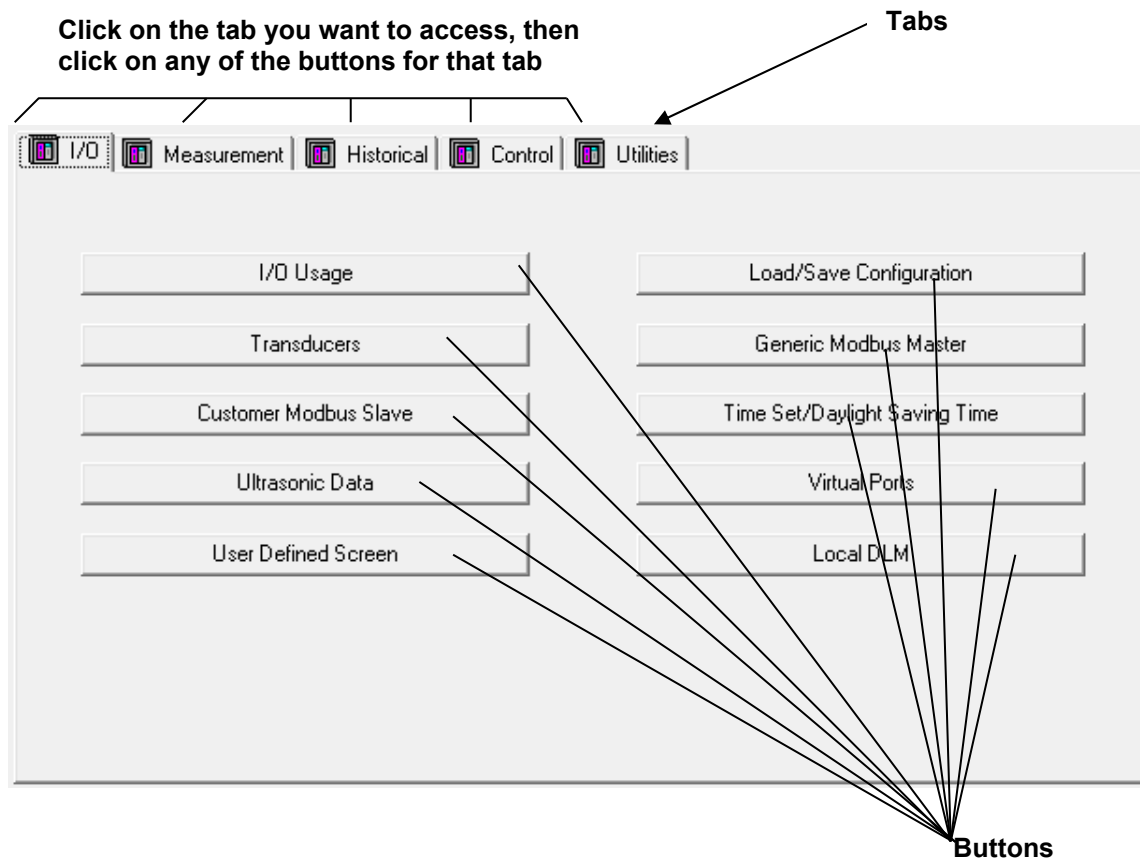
Click on the tab you want to access, then click on any of the buttons for that tab

Tabs

I/O | Measurement | Historical | Control | Utilities

I/O Usage

Load/Save Configuration

Transducers

Generic Modbus Master

Customer Modbus Slave

Time Set/Daylight Saving Time

Ultrasonic Data

Virtual Ports

User Defined Screen

Local DLM

Buttons